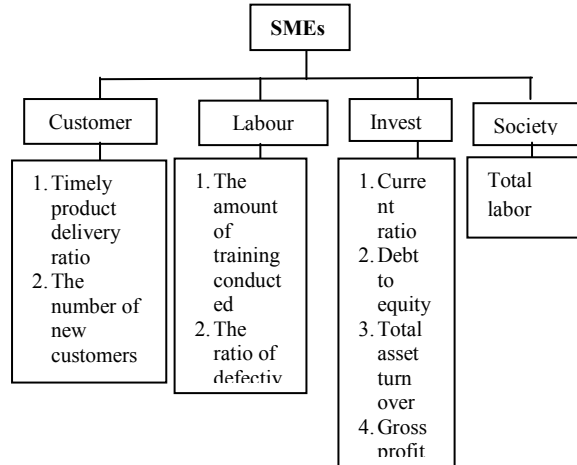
SMEs

Customer

Labour

Invest

Society

1. Timely product delivery ratio
2. The number of new customers

1. The amount of training conducted
2. The ratio of defectiv

1. Current ratio
2. Debt to equity
3. Total asset turn over
4. Gross profit

Total labor